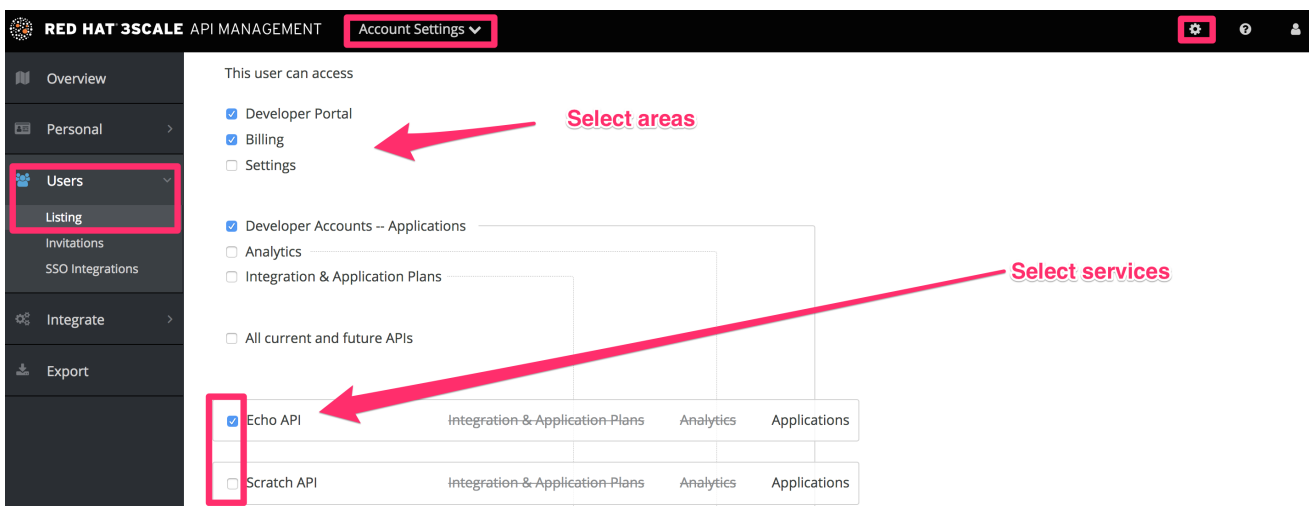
RED HAT 3SCALE API MANAGEMENT
Account Settings

Overview
Personal
Users
Listing
Invitations
SSO Integrations
Integrate
Export

This user can access

Developer Portal
Billing
Settings

Select areas

Developer Accounts -- Applications
Analytics
Integration & Application Plans

Select services

All current and future APIs

| Echo API | ~~Integration & Application Plans~~ | ~~Analytics~~ | Applications |
|---|---|---|---|
| Scratch API | ~~Integration & Application Plans~~ | ~~Analytics~~ | Applications |